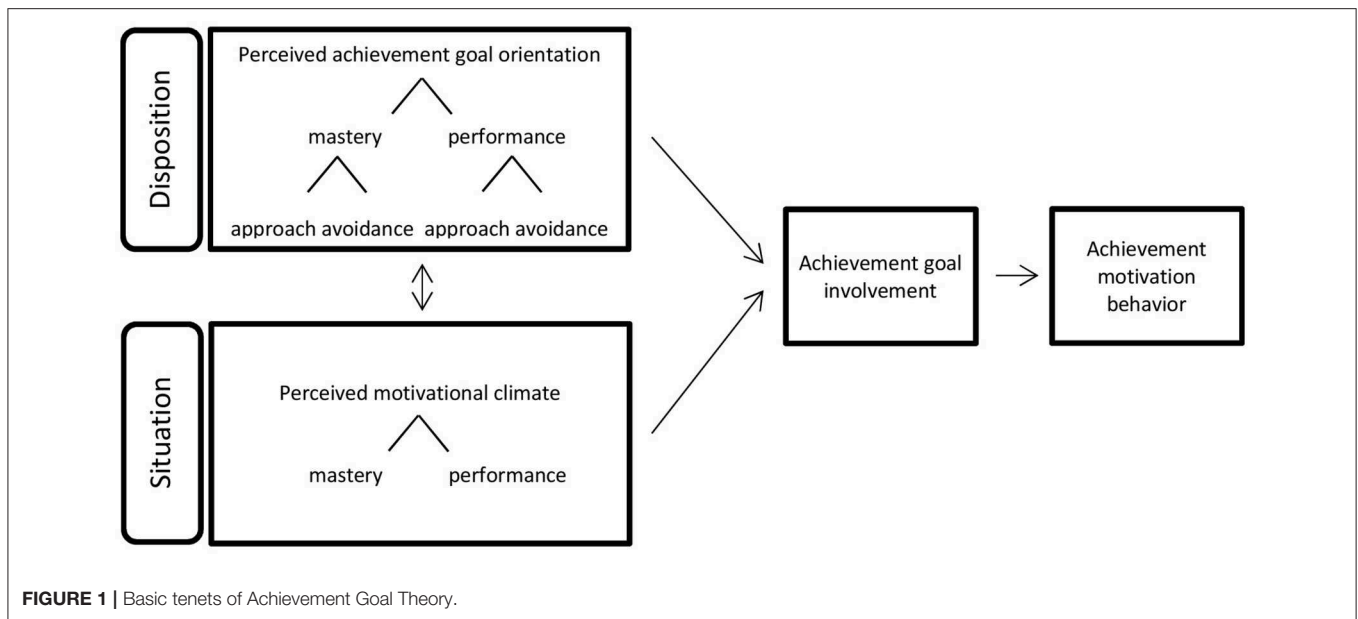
Disposition

Perceived achievement goal orientation

mastery

performance

approach avoidance

approach avoidance

Situation

Perceived motivational climate

mastery

performance

Achievement goal involvement

Achievement motivation behavior

FIGURE 1 | Basic tenets of Achievement Goal Theory.